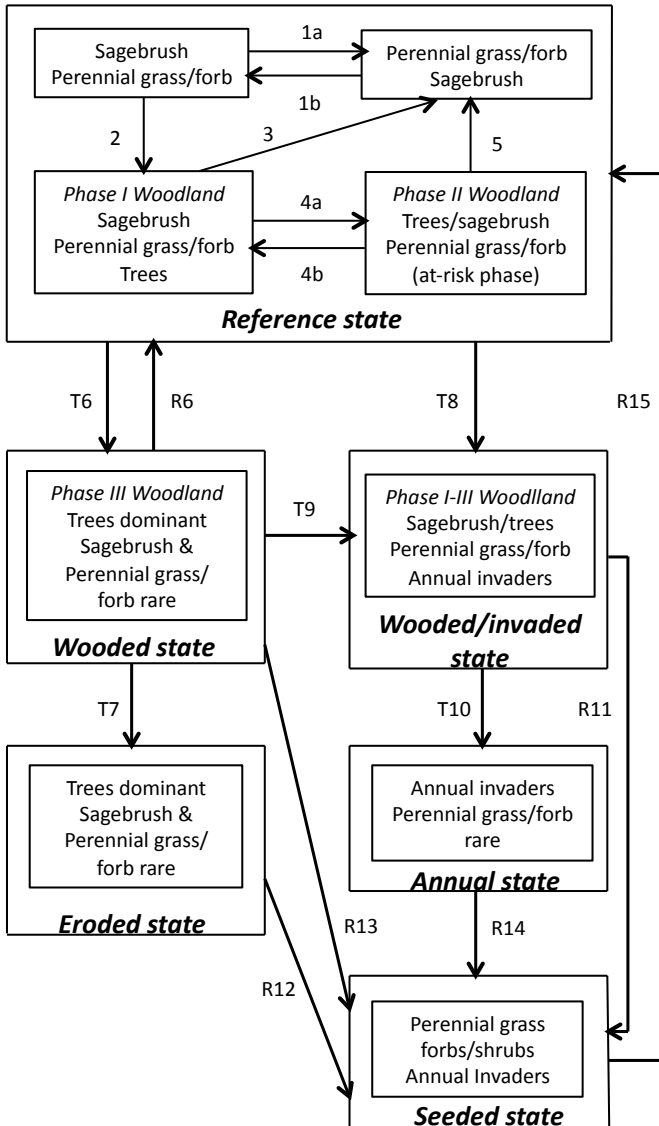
Sagebrush
Perennial grass/forb

1a

1b

Perennial grass/forb
Sagebrush

2

3

5

*Phase I Woodland*
Sagebrush
Perennial grass/forb
Trees

4a

4b

*Phase II Woodland*
Trees/sagebrush
Perennial grass/forb
(at-risk phase)

***Reference state***

T6

R6

T8

R15

*Phase III Woodland*
Trees dominant
Sagebrush &
Perennial grass/
forb rare

***Wooded state***

T9

*Phase I-III Woodlland*
Sagebrush/trees
Perennial grass/forb
Annual invaders

***Wooded/invaded state***

T7

T10

R11

Trees dominant
Sagebrush &
Perennial grass/
forb rare

***Eroded state***

Annual invaders
Perennial grass/forb
rare

***Annual state***

R13

R14

R12

Perennial grass
forbs/shrubs
Annual Invaders

***Seeded state***